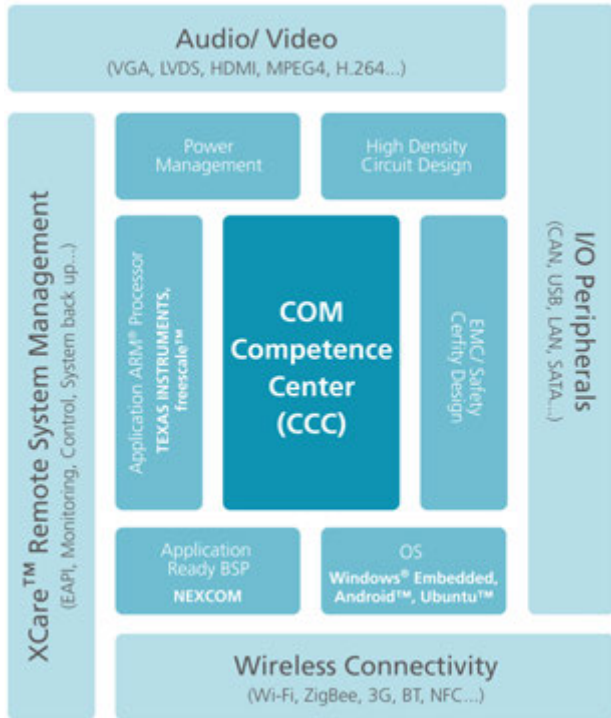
Audio/ Video
(VGA, LVDS, HDMI, MPEG4, H.264...)

XCare™ Remote System Management
(EAPI, Monitoring, Control, System back up...)

Power Management

High Density Circuit Design

Application ARM® Processor
TEXAS INSTRUMENTS, freescale™

COM Competence Center (CCC)

EMC/ Safety Cerfity Design

I/O Peripherals
(CAN, USB, LAN, SATA...)

Application Ready BSP
NEXCOM

OS
Windows® Embedded, Android™, Ubuntu™

Wireless Connectivity
(Wi-Fi, ZigBee, 3G, BT, NFC...)